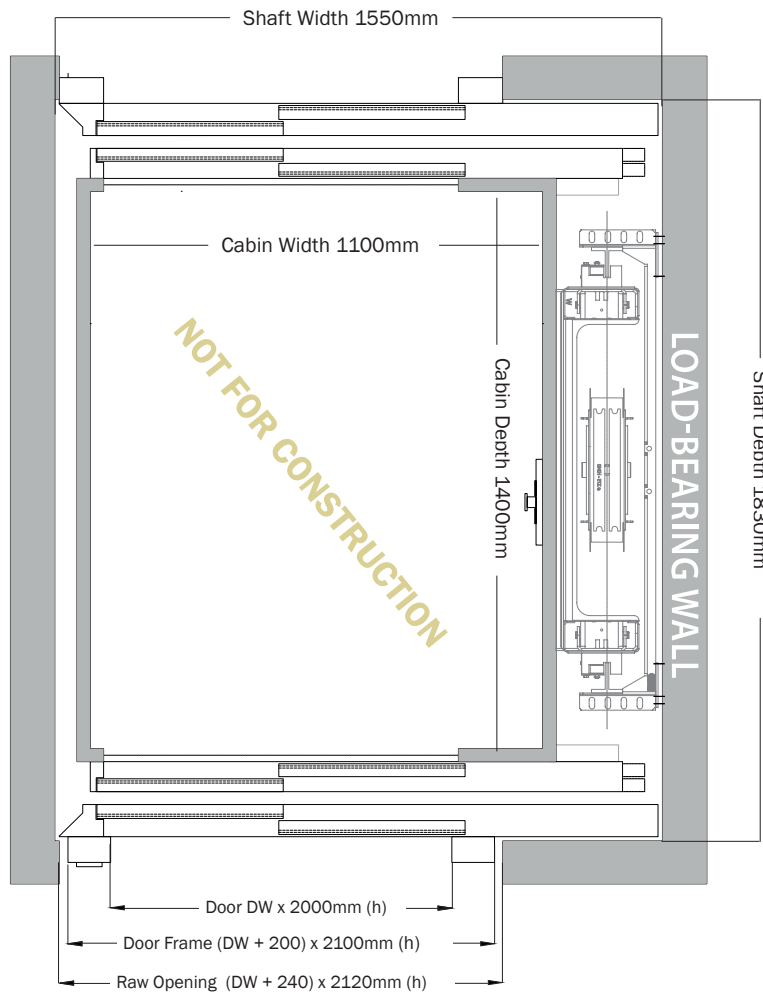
Shaft Width 1550mm

Cabin Width 1100mm

NOT FOR CONSTRUCTION

Cabin Depth 1400mm

LOAD-BEARING WALL

Shaft Depth 1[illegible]30mm

Door DW x 2000mm (h)

Door Frame (DW + 200) x 2100mm (h)

Raw Opening (DW + 240) x 2120mm (h)